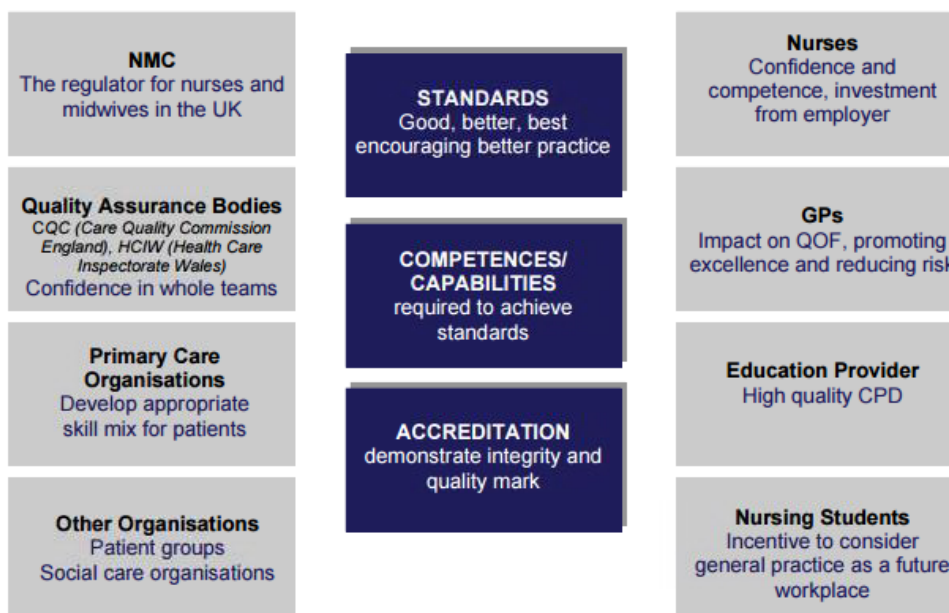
NMC
The regulator for nurses and midwives in the UK

Quality Assurance Bodies
CQC (Care Quality Commission England), HCIW (Health Care Inspectorate Wales)
Confidence in whole teams

Primary Care Organisations
Develop appropriate skill mix for patients

Other Organisations
Patient groups
Social care organisations

STANDARDS
Good, better, best
encouraging better practice

COMPETENCES/ CAPABILITIES
required to achieve standards

ACCREDITATION
demonstrate integrity and quality mark

Nurses
Confidence and competence, investment from employer

GPs
Impact on QOF, promoting excellence and reducing risk

Education Provider
High quality CPD

Nursing Students
Incentive to consider general practice as a future workplace